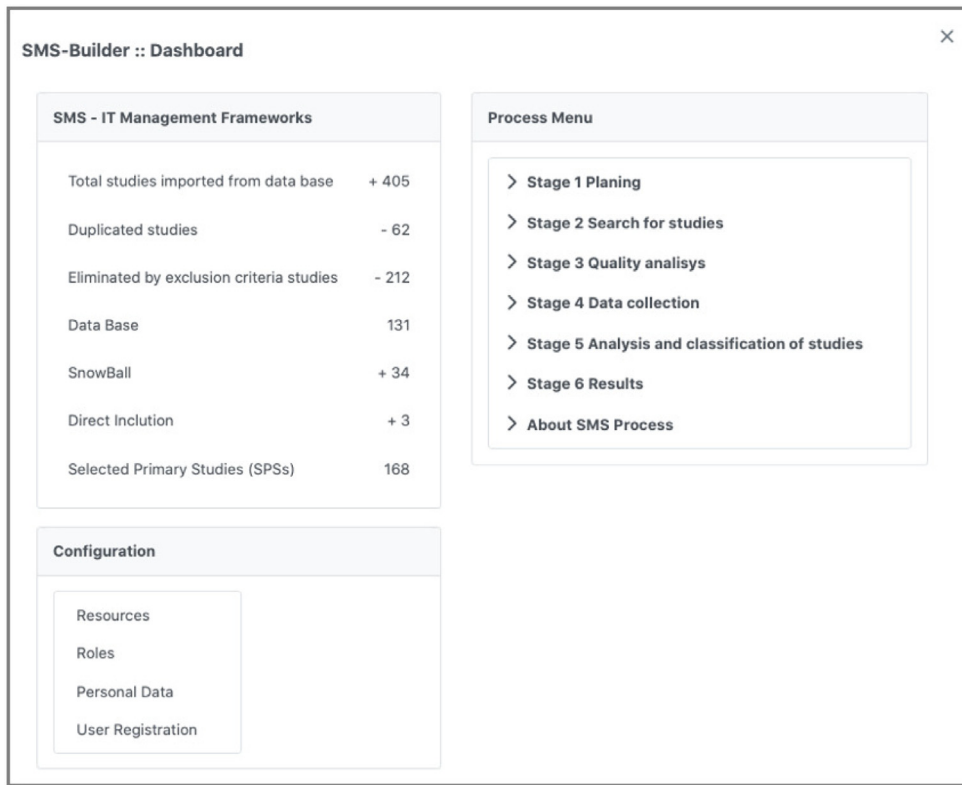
SMS-Builder :: Dashboard

×

SMS - IT Management Frameworks

| | |
|---|---|
| Total studies imported from data base | + 405 |
| Duplicated studies | - 62 |
| Eliminated by exclusion criteria studies | - 212 |
| Data Base | 131 |
| SnowBall | + 34 |
| Direct Inclution | + 3 |
| Selected Primary Studies (SPSs) | 168 |

Configuration

Resources
Roles
Personal Data
User Registration

Process Menu

> Stage 1 Planing
> Stage 2 Search for studies
> Stage 3 Quality analisys
> Stage 4 Data collection
> Stage 5 Analysis and classification of studies
> Stage 6 Results
> About SMS Process